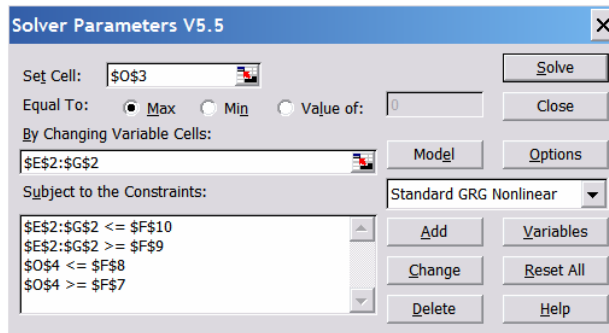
Solver Parameters V5.5

Set Cell: $O$3

Equal To: Max Min Value of: 0

By Changing Variable Cells:

$E$2:$G$2

Subject to the Constraints:

$E$2:$G$2 <= $F$10
$E$2:$G$2 >= $F$9
$O$4 <= $F$8
$O$4 >= $F$7

Solve

Close

Model

Options

Standard GRG Nonlinear

Add

Variables

Change

Reset All

Delete

Help